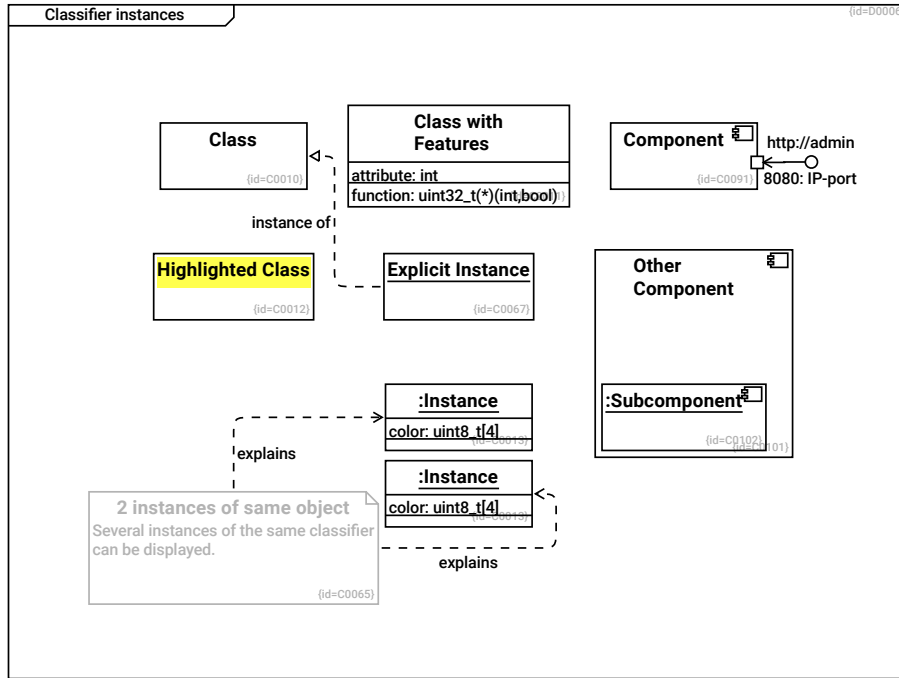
Classifier instances

{id=D0006}

Class

{id=C0010}

Class with Features

attribute: int

function: uint32_t(*)(int,bool)

Component

{id=C0091}

http://admin

8080: IP-port

instance of

Highlighted Class

{id=C0012}

Explicit Instance

{id=C0067}

Other Component

:Subcomponent

{id=C0102}

{id=C0101}

:Instance

color: uint8_t[4]

{id=C0013}

explains

:Instance

color: uint8_t[4]

{id=C0013}

2 instances of same object

Several instances of the same classifier can be displayed.

{id=C0065}

explains